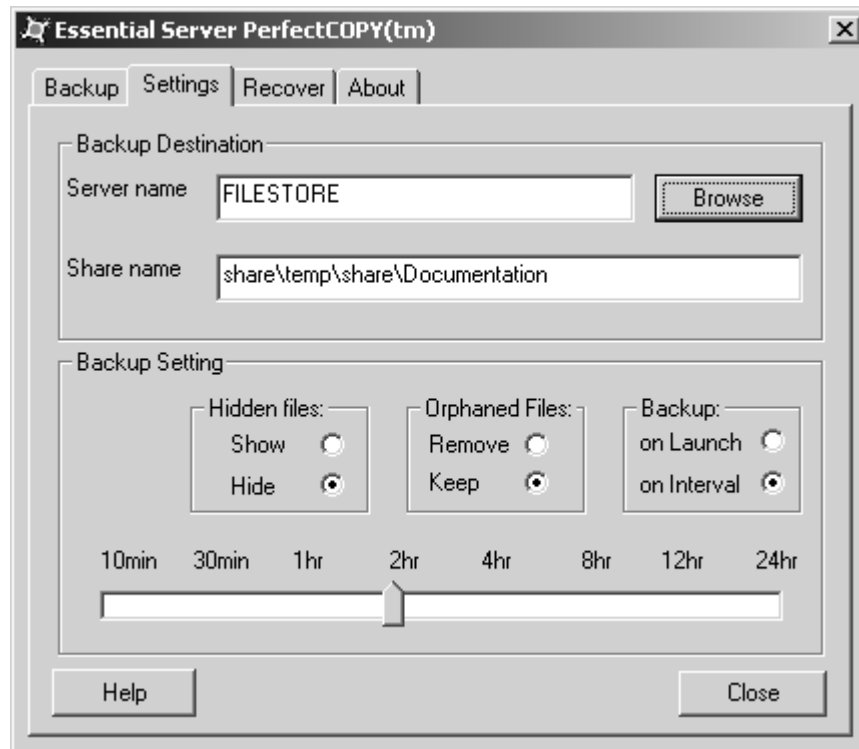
Essential Server PerfectCOPY(tm)

×

Backup | Settings | Recover | About

Backup Destination

Server name FILESTORE

Browse

Share name share\temp\share\Documentation

Backup Setting

Hidden files:
Show
Hide

Orphaned Files:
Remove
Keep

Backup:
on Launch
on Interval

10min 30min 1hr 2hr 4hr 8hr 12hr 24hr

Help

Close